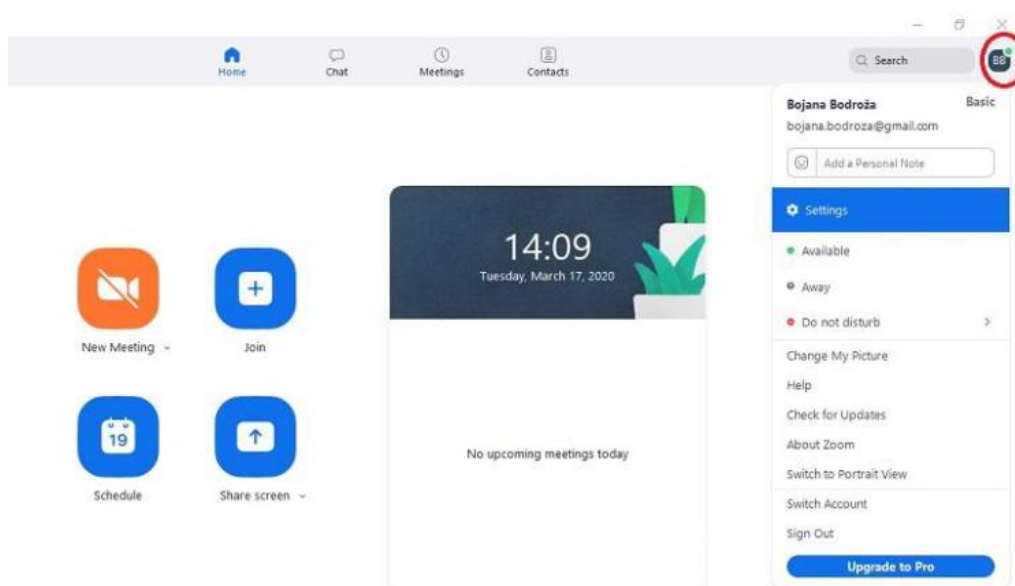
Home
Chat
Meetings
Contacts

Search

BB

Bojana Bodroža
Basic
bojana.bodroza@gmail.com

Add a Personal Note

Settings

Available

Away

Do not disturb

Change My Picture

Help

Check for Updates

About Zoom

Switch to Portrait View

Switch Account

Sign Out

Upgrade to Pro

14:09
Tuesday, March 17, 2020

No upcoming meetings today

New Meeting

Join

19

Schedule

Share screen